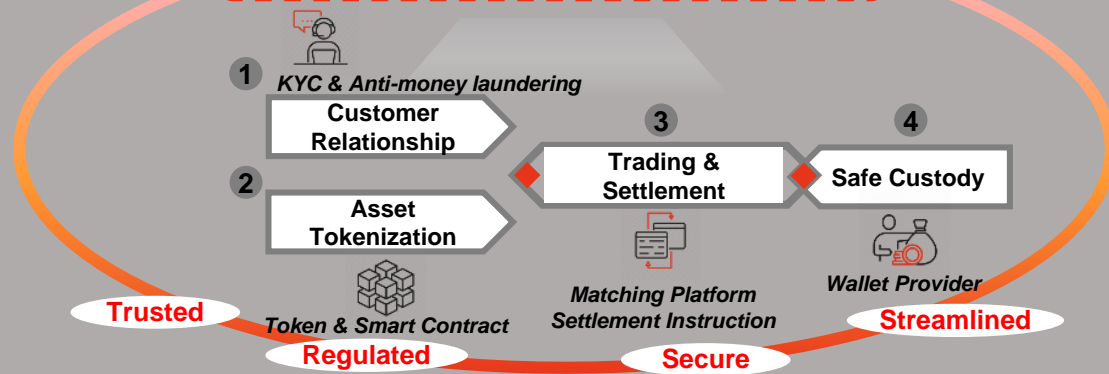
1
KYC & Anti-money laundering
Customer Relationship

2
Asset Tokenization
Token & Smart Contract

3
Trading & Settlement
Matching Platform Settlement Instruction

4
Safe Custody
Wallet Provider

Trusted
Regulated
Secure
Streamlined